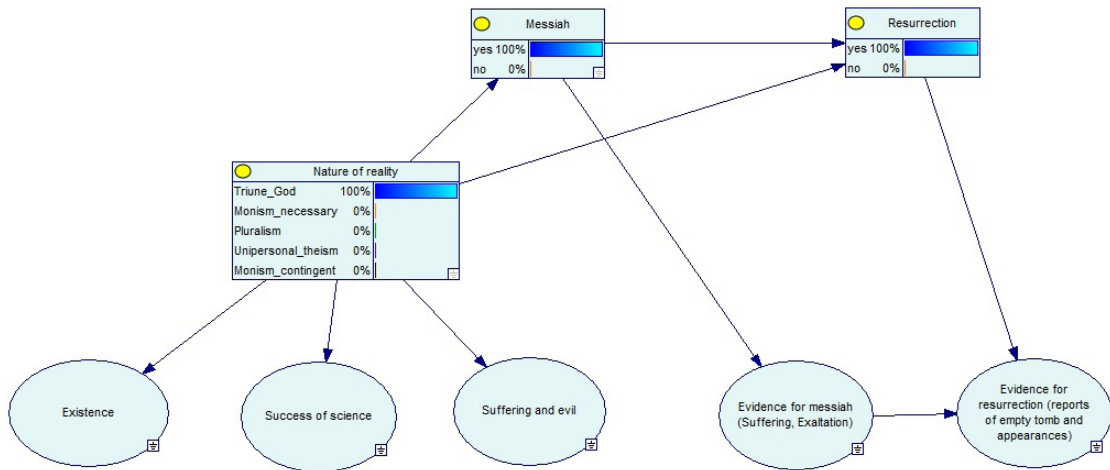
Messiah
yes 100%
no 0%

Resurrection
yes 100%
no 0%

Nature of reality
Triune_God 100%
Monism_necessary 0%
Pluralism 0%
Unipersonal_theism 0%
Monism_contingent 0%

Existence

Success of science

Suffering and evil

Evidence for messiah (Suffering, Exaltation)

Evidence for resurrection (reports of empty tomb and appearances)